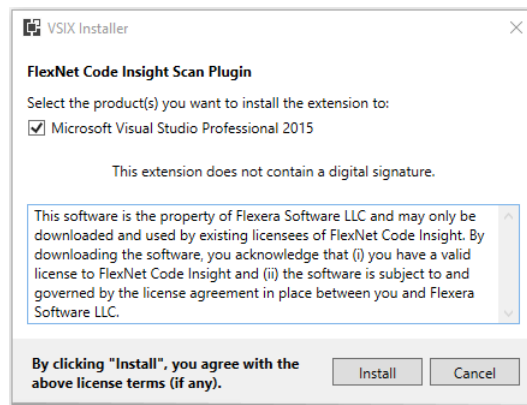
VSIX Installer

FlexNet Code Insight Scan Plugin

Select the product(s) you want to install the extension to:

Microsoft Visual Studio Professional 2015

This extension does not contain a digital signature.

This software is the property of Flexera Software LLC and may only be downloaded and used by existing licensees of FlexNet Code Insight. By downloading the software, you acknowledge that (i) you have a valid license to FlexNet Code Insight and (ii) the software is subject to and governed by the license agreement in place between you and Flexera Software LLC.

By clicking "Install", you agree with the above license terms (if any).

Install

Cancel